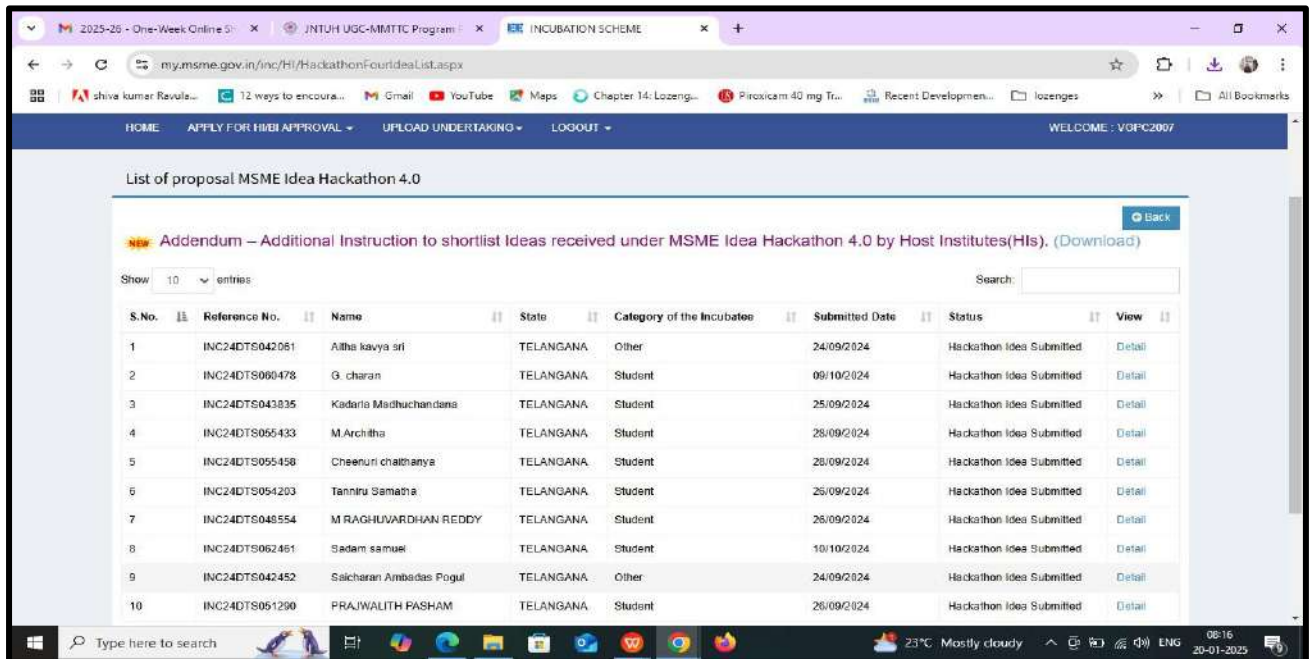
2025-26 - One-Week Online S ×  JNTUH UGC-MMTTC Program ×  INCUBATION SCHEME ×  +

my.msme.gov.in/inc/HI/HackathonFourIdeaList.aspx

shiva kumar Ravula...  12 ways to encoura...  Gmail  YouTube  Maps  Chapter 14: Lozeng...  Piroxicam 40 mg Tr...  Recent Developmen...  lozenges  »  All Bookmarks

HOME  APPLY FOR HI/BI APPROVAL ▾  UPLOAD UNDERTAKING ▾  LOGOUT ▾  WELCOME : VGPC2007

List of proposal MSME Idea Hackathon 4.0

Back

NEW Addendum – Additional Instruction to shortlist Ideas received under MSME Idea Hackathon 4.0 by Host Institutes(HIs). (Download)

Show 10 entries  Search:

| S.No. | Reference No. | Name | State | Category of the Incubatee | Submitted Date | Status | View |
|---|---|---|---|---|---|---|---|
| 1 | INC24DTS042061 | Altha kavya sri | TELANGANA | Other | 24/09/2024 | Hackathon Idea Submitted | Detail |
| 2 | INC24DTS060478 | G. charan | TELANGANA | Student | 09/10/2024 | Hackathon Idea Submitted | Detail |
| 3 | INC24DTS043835 | Kadarla Madhuchandana | TELANGANA | Student | 25/09/2024 | Hackathon Idea Submitted | Detail |
| 4 | INC24DTS055433 | M.Architha | TELANGANA | Student | 28/09/2024 | Hackathon Idea Submitted | Detail |
| 5 | INC24DTS055458 | Cheenuri chaithanya | TELANGANA | Student | 28/09/2024 | Hackathon Idea Submitted | Detail |
| 6 | INC24DTS054203 | Tanniru Samatha | TELANGANA | Student | 26/09/2024 | Hackathon Idea Submitted | Detail |
| 7 | INC24DTS048554 | M RAGHUVARDHAN REDDY | TELANGANA | Student | 26/09/2024 | Hackathon Idea Submitted | Detail |
| 8 | INC24DTS062461 | Sadam samuel | TELANGANA | Student | 10/10/2024 | Hackathon Idea Submitted | Detail |
| 9 | INC24DTS042452 | Saicharan Ambadas Pogul | TELANGANA | Other | 24/09/2024 | Hackathon Idea Submitted | Detail |
| 10 | INC24DTS051290 | PRAJWALITH PASHAM | TELANGANA | Student | 26/09/2024 | Hackathon Idea Submitted | Detail |

Type here to search  23°C Mostly cloudy  ENG  08:16 20-01-2025